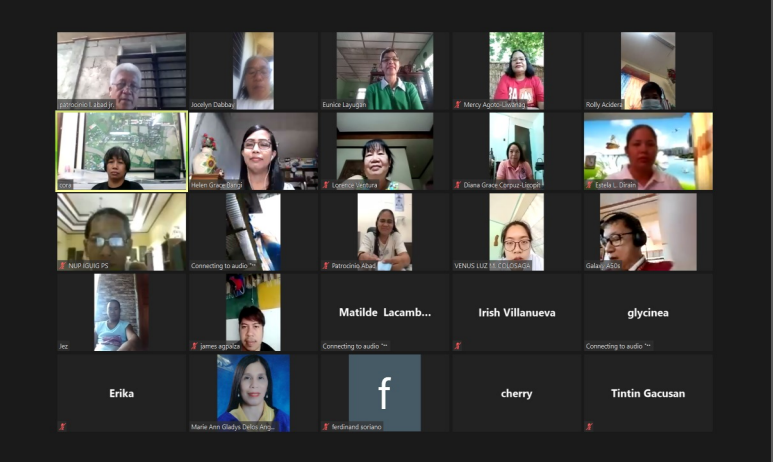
patrocinio l. abad jr.
Jocelyn Dabbay
Eunice Layugan
Mercy Agoto-Liwanag
Rolly Acidera
zora
Helen Grace Bangi
Lorence Ventura
Diana Grace Corpuz-Lapopre
Estela L. Dirain
NUP IGUIG PS
Connecting to audio
Patrocinio Abad
VENUS LUZ M. COLOSAGA
Galaxy A30s
Jez
james agpalza
Matilde Lacamb...
Connecting to audio
Irish Villanueva
glycinea
Connecting to audio
Erika
Marie Ann Gladys Dela Ang...
f
ferdinand soriano
cherry
Tintin Gacusan